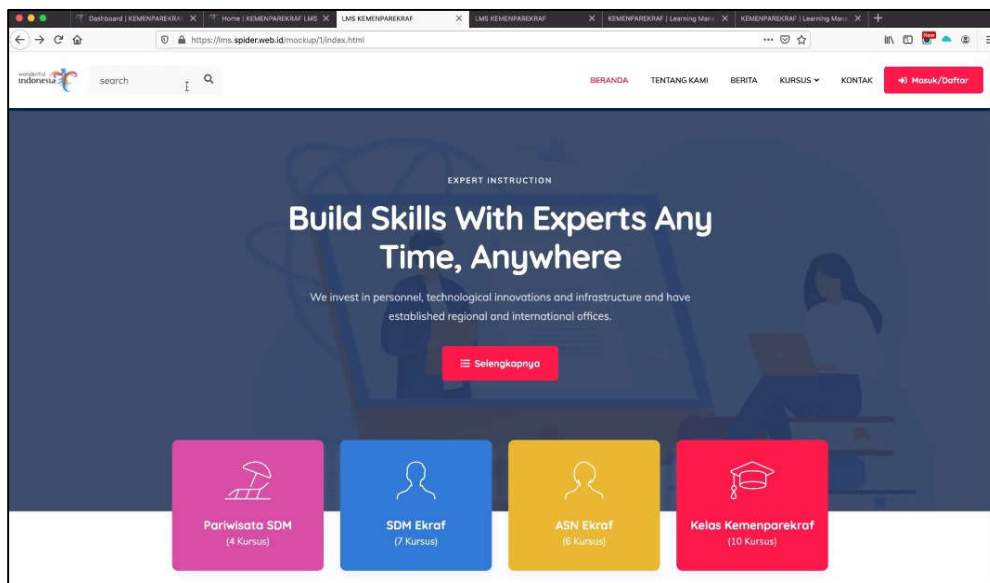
Dashboard | KEMENPAREKRAF × Home | KEMENPAREKRAF LMS × LMS KEMENPAREKRAF × LMS KEMENPAREKRAF × KEMENPAREKRAF | Learning Mana × KEMENPAREKRAF | Learning Mana ×

https://lms.spider.web.id/mockup/1/index.html

wonderful indonesia

search

BERANDA TENTANG KAMI BERITA KURSUS KONTAK Masuk/Daftar

EXPERT INSTRUCTION

Build Skills With Experts Any Time, Anywhere

We invest in personnel, technological innovations and infrastructure and have established regional and international offices.

Selengkapnya

Pariwisata SDM
(4 Kursus)

SDM Ekraf
(7 Kursus)

ASN Ekraf
(6 Kursus)

Kelas Kemenparekraf
(10 Kursus)